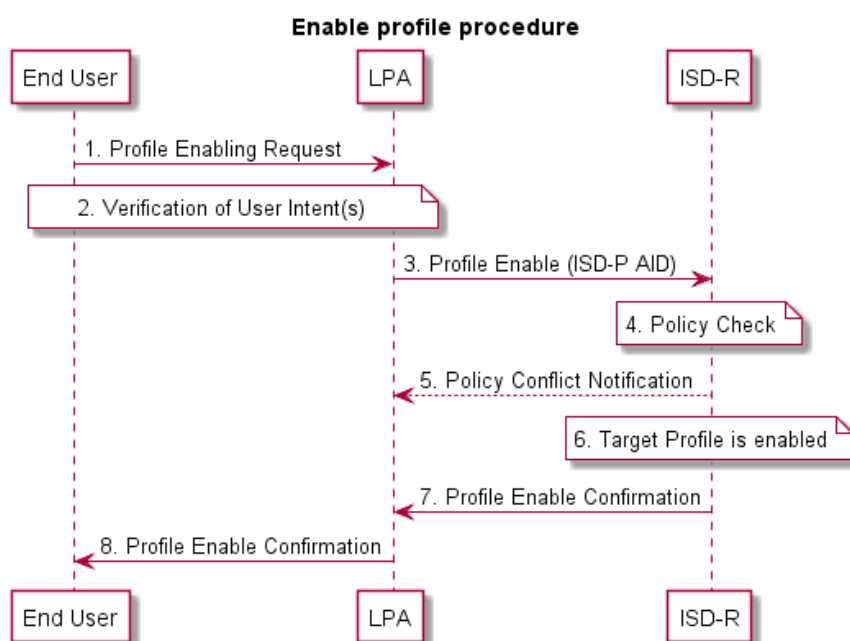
Enable profile procedure

End User

LPA

ISD-R

1. Profile Enabling Request

2. Verification of User Intent(s)

3. Profile Enable (ISD-P AID)

4. Policy Check

5. Policy Conflict Notification

6. Target Profile is enabled

7. Profile Enable Confirmation

8. Profile Enable Confirmation

End User

LPA

ISD-R